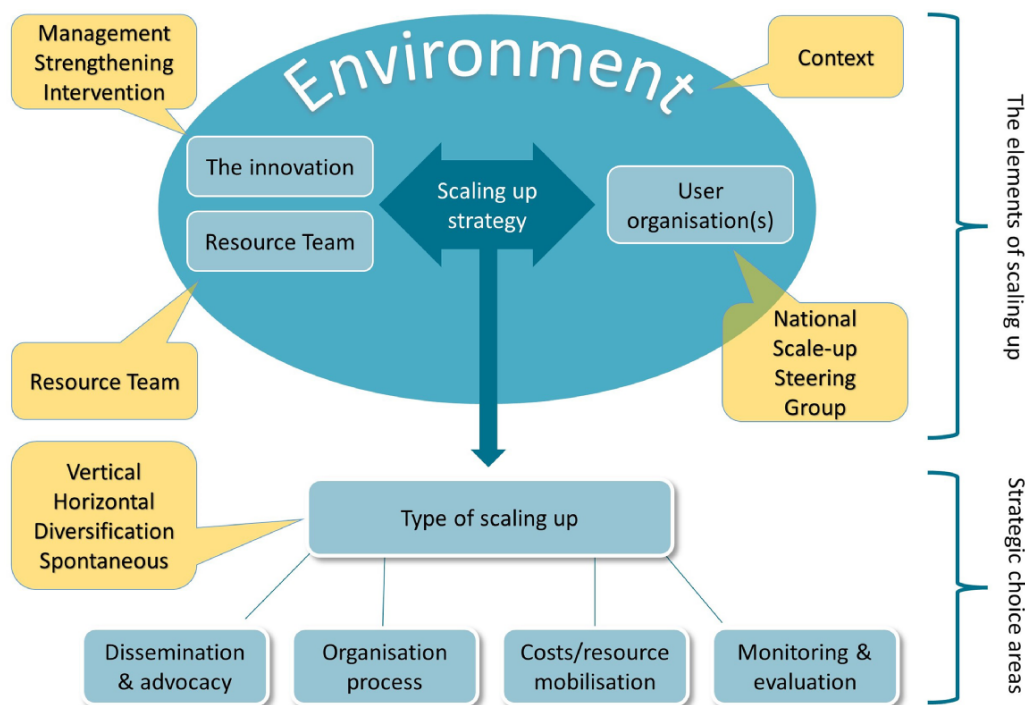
Management Strengthening Intervention

Environment

Context

The innovation

Scaling up strategy

User organisation(s)

Resource Team

Resource Team

National Scale-up Steering Group

The elements of scaling up

Vertical Horizontal Diversification Spontaneous

Type of scaling up

Strategic choice areas

Dissemination & advocacy

Organisation process

Costs/resource mobilisation

Monitoring & evaluation